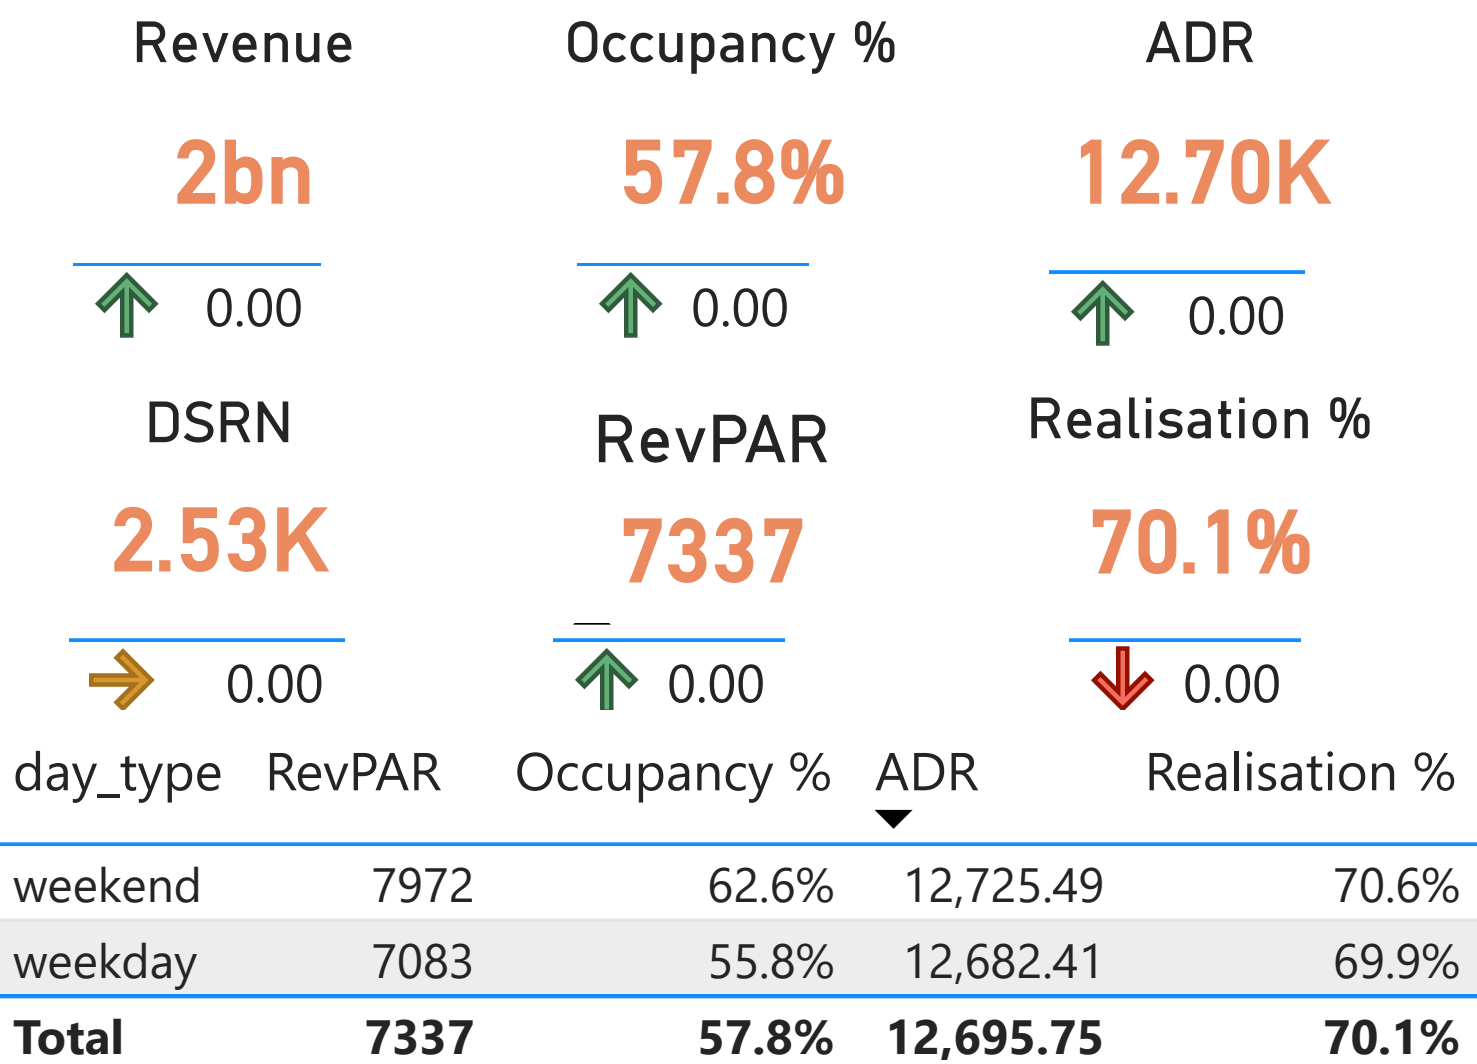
Revenue

2bn

0.00

Occupancy %

57.8%

0.00

ADR

12.70K

0.00

DSRN

2.53K

0.00

RevPAR

7337

0.00

Realisation %

70.1%

0.00

| day_type | RevPAR | Occupancy % | ADR | Realisation % |
|---|---|---|---|---|
| weekend | 7972 | 62.6% | 12,725.49 | 70.6% |
| weekday | 7083 | 55.8% | 12,682.41 | 69.9% |
| **Total** | **7337** | **57.8%** | **12,695.75** | **70.1%** |